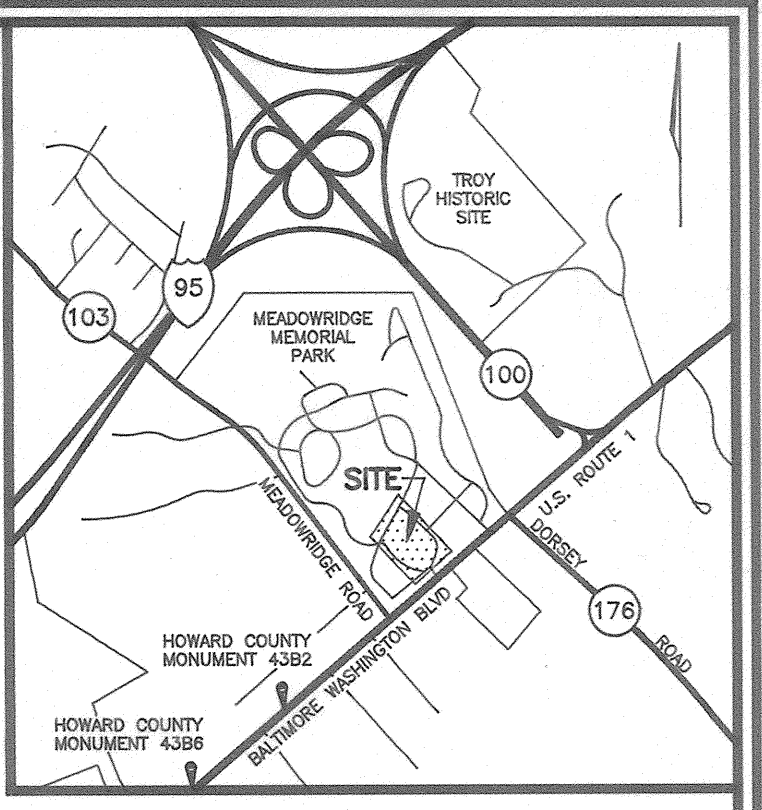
TROY HISTORIC SITE

95

103

MEADOWRIDGE MEMORIAL PARK

100

SITE

U.S. ROUTE 1

MEADOWRIDGE ROAD

DORSEY

176

ROAD

BALTIMORE WASHINGTON BLVD

HOWARD COUNTY MONUMENT 43B2

HOWARD COUNTY MONUMENT 43B6